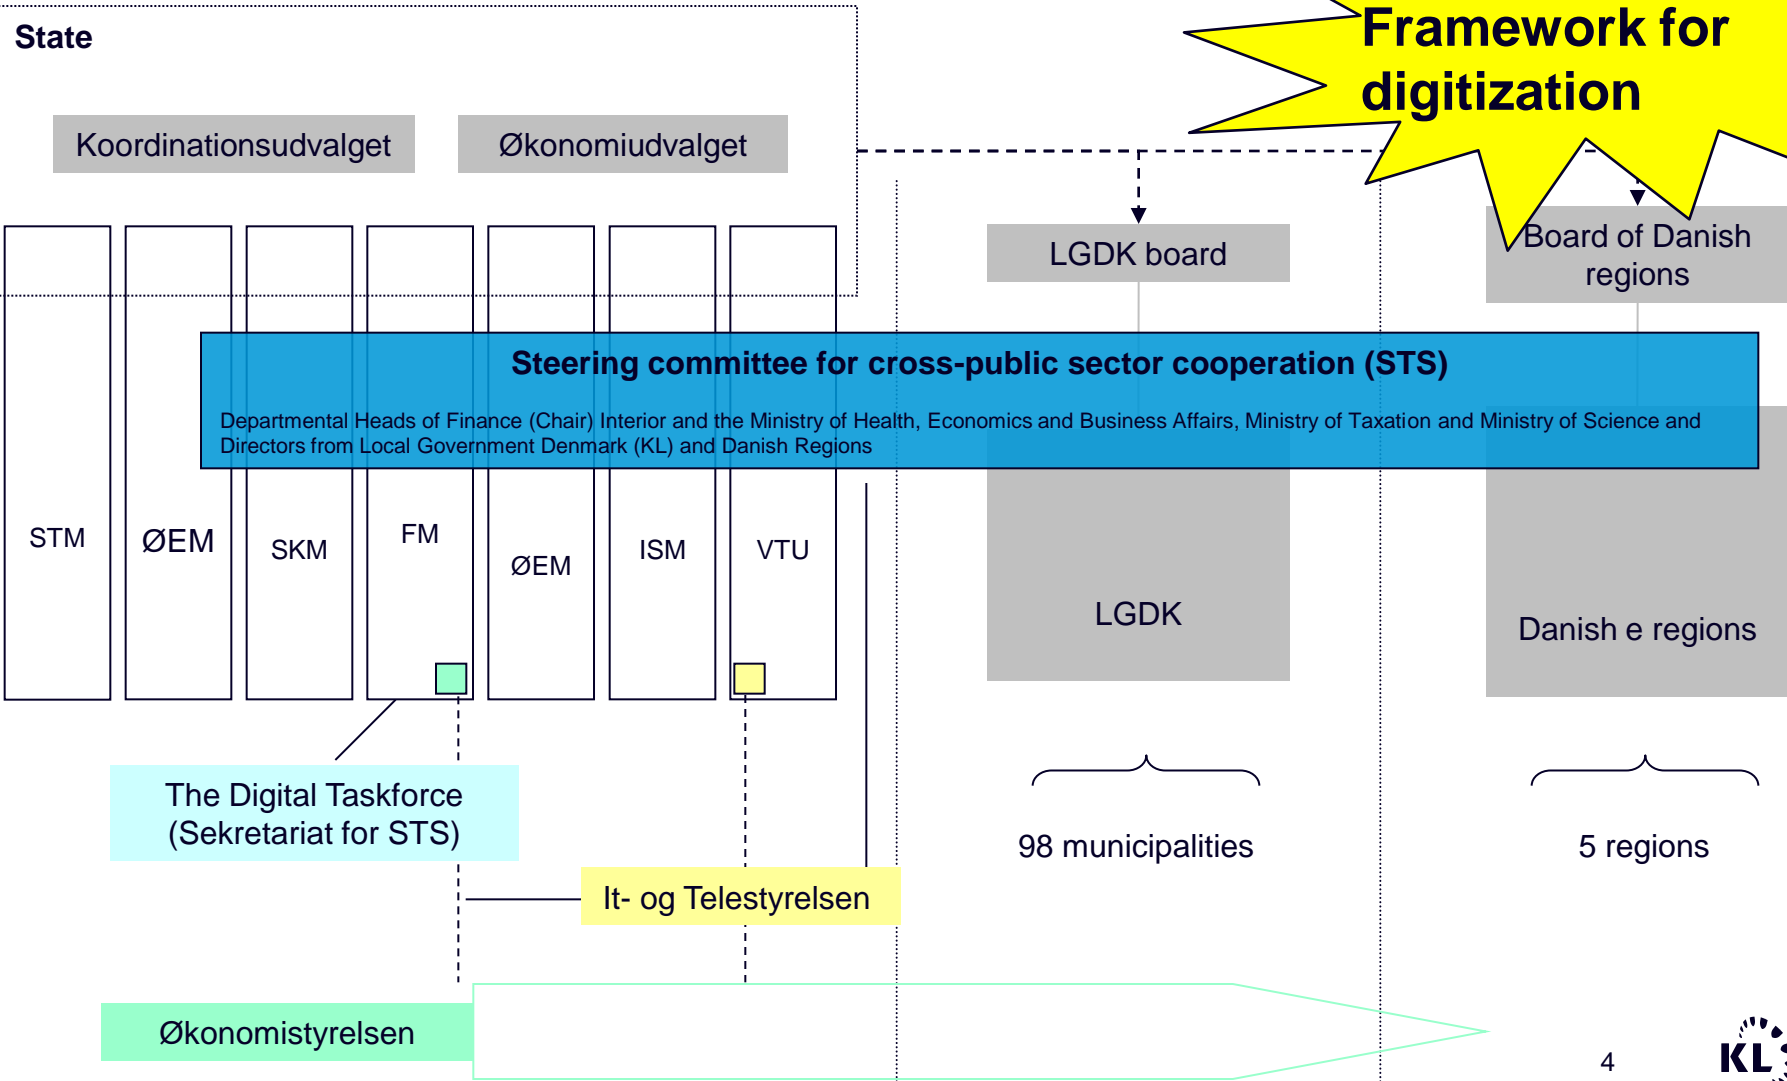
State

Framework for digitization

Koordinationsudvalget

Økonomiudvalget

LGDK board

Board of Danish regions

Steering committee for cross-public sector cooperation (STS)

Departmental Heads of Finance (Chair) Interior and the Ministry of Health, Economics and Business Affairs, Ministry of Taxation and Ministry of Science and Directors from Local Government Denmark (KL) and Danish Regions

STM

ØEM

SKM

FM

ØEM

ISM

VTU

LGDK

Danish e regions

The Digital Taskforce (Sekretariat for STS)

98 municipalities

5 regions

It- og Telestyrelsen

Økonomistyrelsen

4

KL